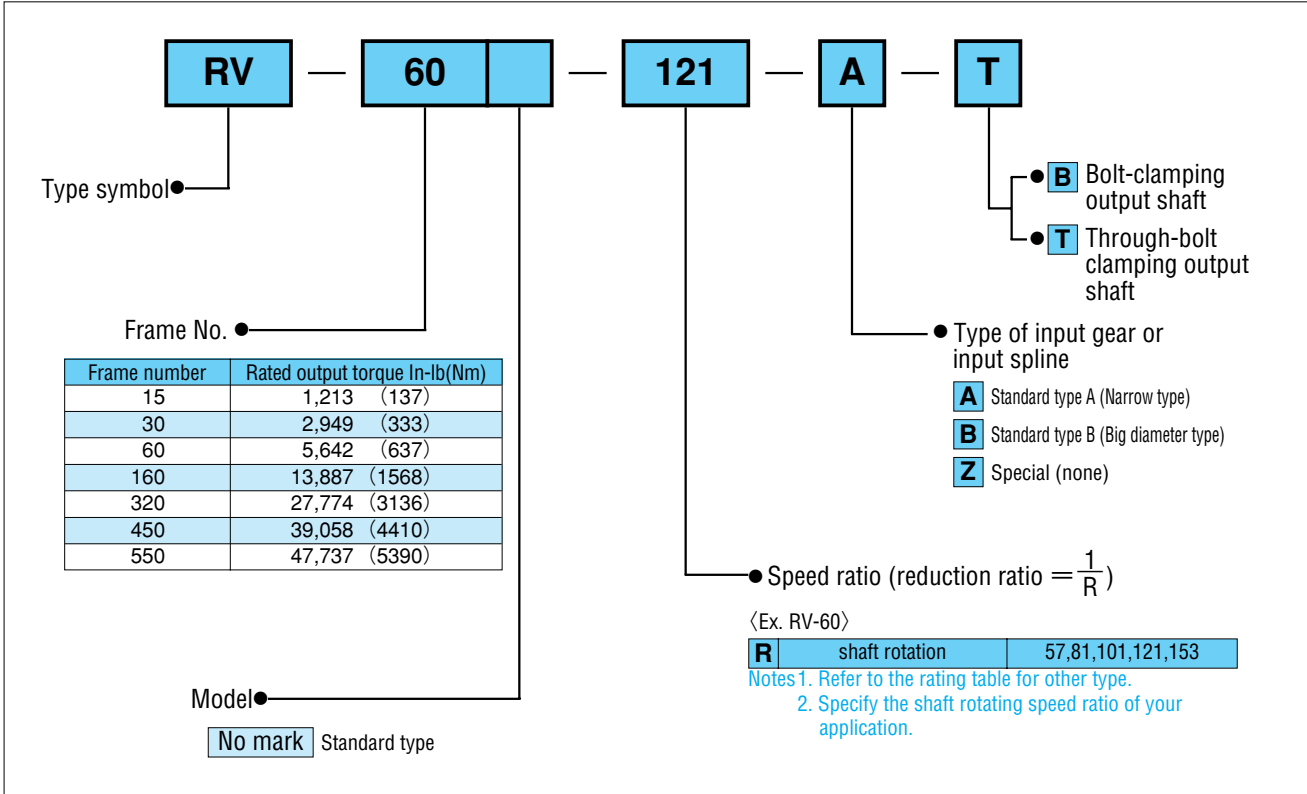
RV — 60 — 121 — A — T

Type symbol

Frame No.

| Frame number | Rated output torque In-lb(Nm) |
|---|---|
| 15 | 1,213 (137) |
| 30 | 2,949 (333) |
| 60 | 5,642 (637) |
| 160 | 13,887 (1568) |
| 320 | 27,774 (3136) |
| 450 | 39,058 (4410) |
| 550 | 47,737 (5390) |

Model

No mark Standard type

B Bolt-clamping output shaft

T Through-bolt clamping output shaft

Type of input gear or input spline

A Standard type A (Narrow type)

B Standard type B (Big diameter type)

Z Special (none)

Speed ratio (reduction ratio $=\frac{1}{R}$)

〈Ex. RV-60〉

| R | shaft rotation | 57,81,101,121,153 |
|---|---|---|

Notes 1. Refer to the rating table for other type.
2. Specify the shaft rotating speed ratio of your application.